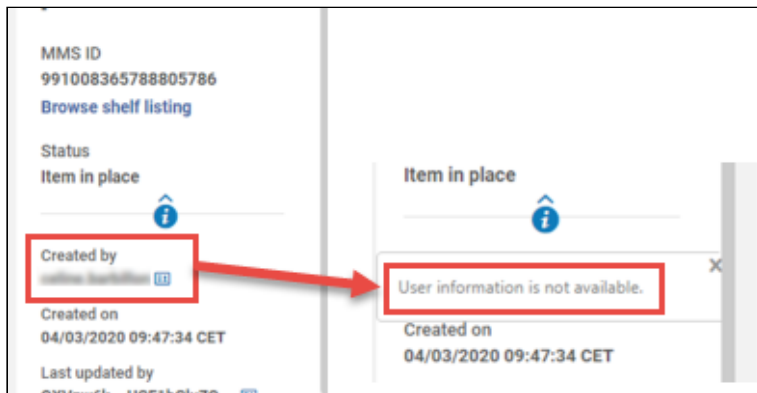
MMS ID
991008365788805786
Browse shelf listing

Status
Item in place

Created by
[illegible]

Created on
04/03/2020 09:47:34 CET

Last updated by
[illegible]

Item in place

User information is not available.

Created on
04/03/2020 09:47:34 CET